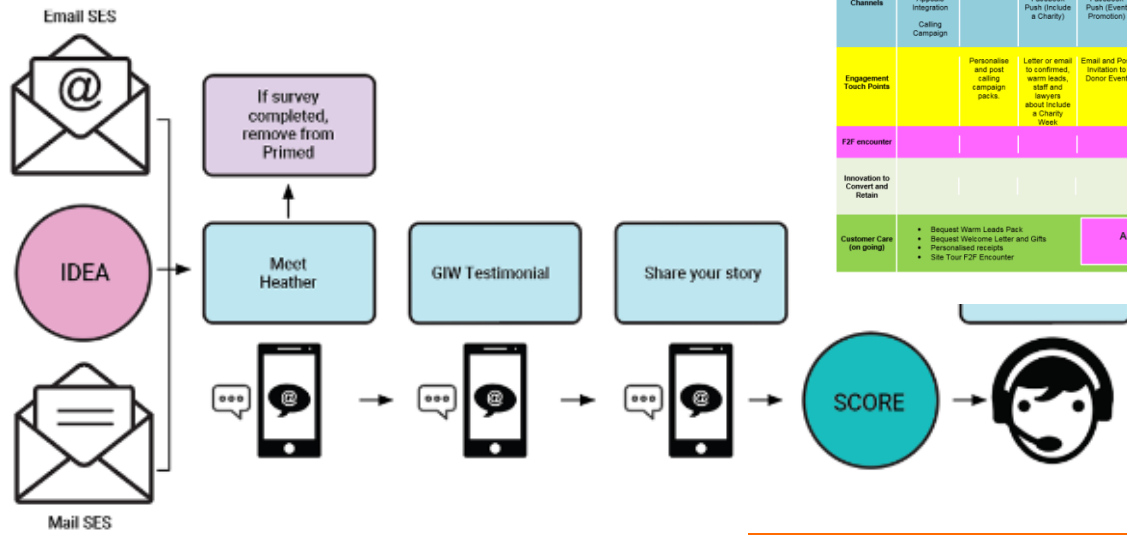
Email SES

IDEA

Mail SES

If survey completed, remove from Primed

Meet Heather

GIW Testimonial

Share your story

SCORE

| Channels | Integration Calling Campaign | | Push (Include a Charity) | Push (Event Promotion) |
|---|---|---|---|---|
| Engagement Touch Points | | Personalise and post calling campaign packs. | Letter or email to confirmed, warm leads, staff and lawyers about Include a Charity Week | Email and Po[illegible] Invitation to Donor Event |
| F2F encounter | | | | |
| Innovation to Convert and Retain | | | | |
| Customer Care (on going) | • Bequest Warm Leads Pack • Bequest Welcome Letter and Gifts • Personalised receipts • Site Tour F2F Encounter | | | A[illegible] |